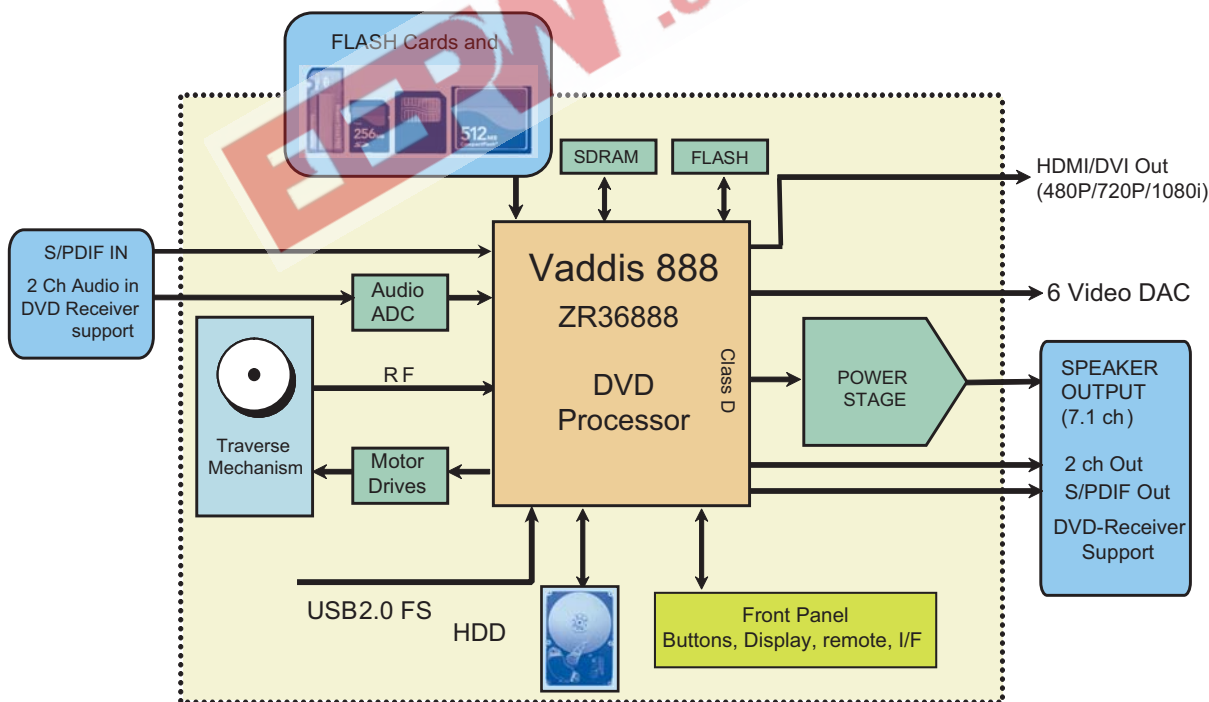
FLASH Cards and

256

512

SDRAM

FLASH

HDMI/DVI Out
(480P/720P/1080i)

S/PDIF IN

2 Ch Audio in
DVD Receiver
support

Audio
ADC

Vaddis 888

ZR36888

DVD
Processor

Class D

6 Video DAC

RF

POWER
STAGE

SPEAKER
OUTPUT
(7.1 ch)

Traverse
Mechanism

Motor
Drives

2 ch Out
S/PDIF Out

DVD-Receiver
Support

USB2.0 FS

HDD

Front Panel
Buttons, Display, remote, I/F

EEPW